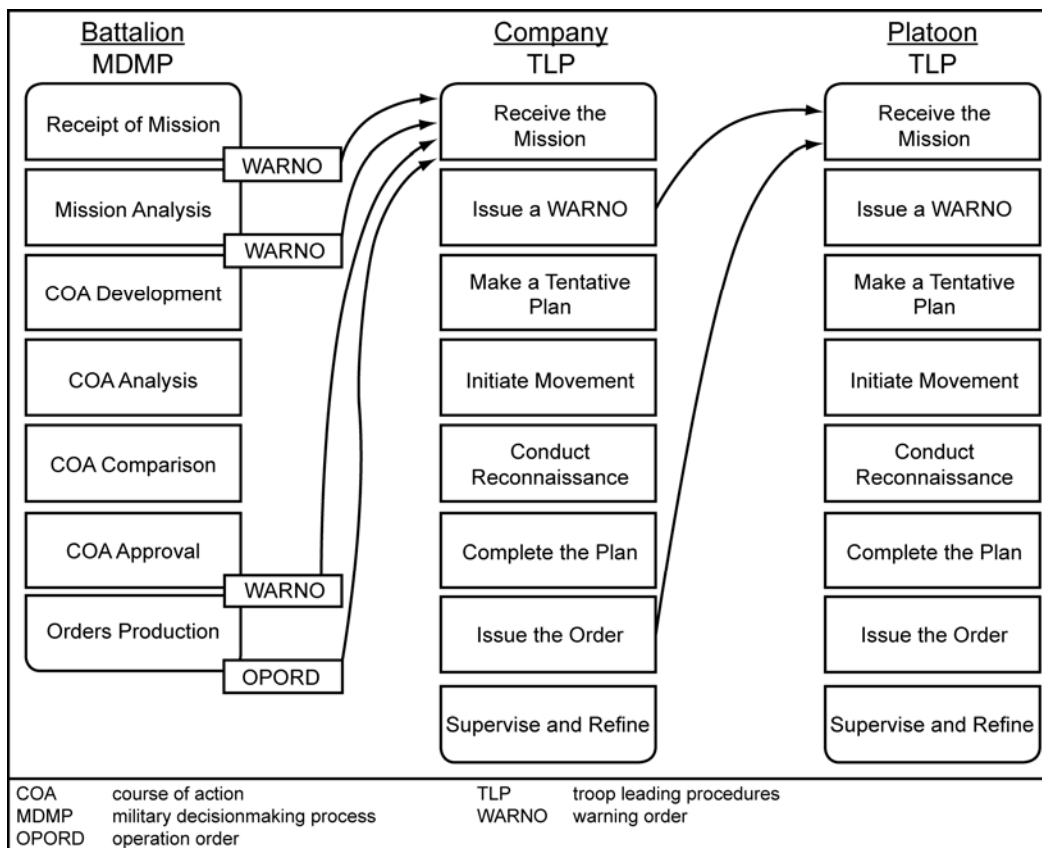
Battalion
MDMP

Receipt of Mission
WARNO
Mission Analysis
WARNO
COA Development
COA Analysis
COA Comparison
COA Approval
WARNO
Orders Production
OPORD

Company
TLP

Receive the Mission
Issue a WARNO
Make a Tentative Plan
Initiate Movement
Conduct Reconnaissance
Complete the Plan
Issue the Order
Supervise and Refine

Platoon
TLP

Receive the Mission
Issue a WARNO
Make a Tentative Plan
Initiate Movement
Conduct Reconnaissance
Complete the Plan
Issue the Order
Supervise and Refine

COA course of action
MDMP military decisionmaking process
OPORD operation order
TLP troop leading procedures
WARNO warning order